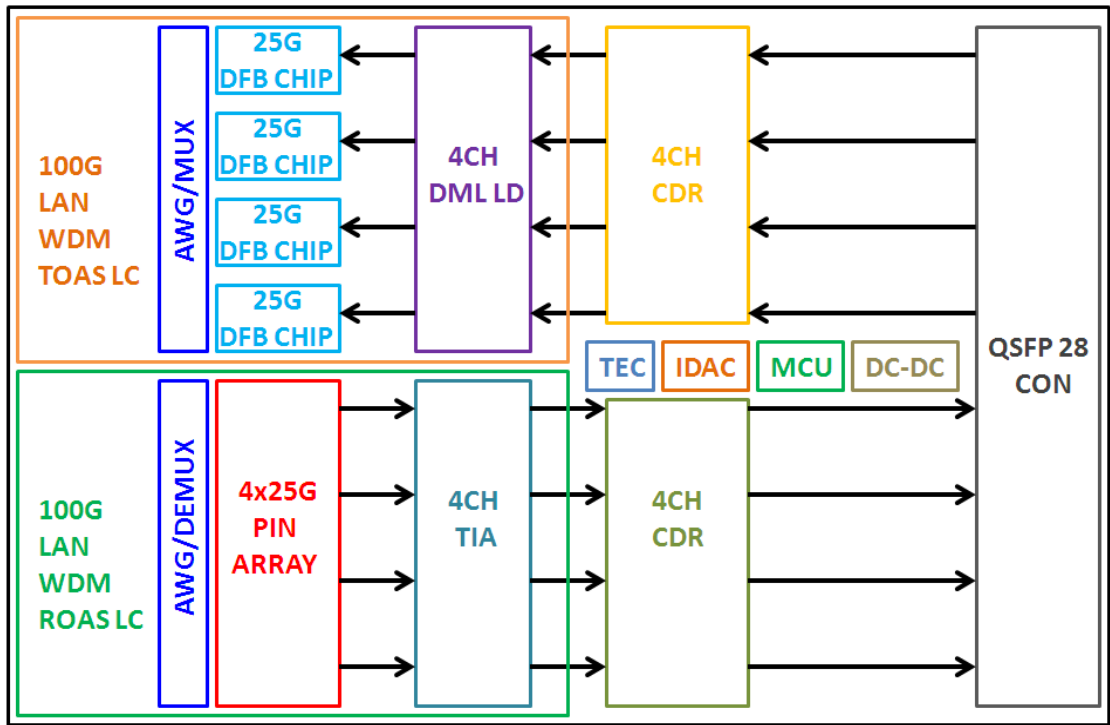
100G
LAN
WDM
TOAS LC

AWG/MUX

25G
DFB CHIP

25G
DFB CHIP

25G
DFB CHIP

25G
DFB CHIP

4CH
DML LD

4CH
CDR

QSFP 28
CON

TEC

IDAC

MCU

DC-DC

100G
LAN
WDM
ROAS LC

AWG/DEMUX

4x25G
PIN
ARRAY

4CH
TIA

4CH
CDR